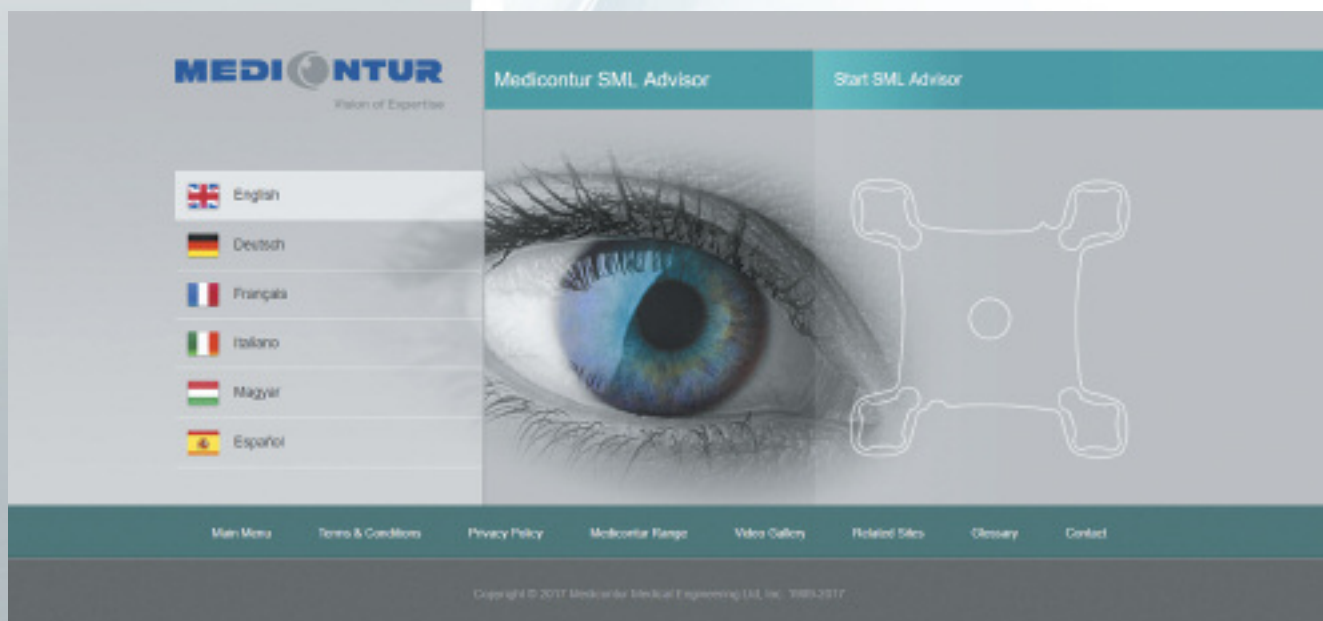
MEDICONTUR
Vision of Expertise

Medicontur SML Advisor

Start SML Advisor

English
Deutsch
Français
Italiano
Magyar
Español

Main Menu Terms & Conditions Privacy Policy Medicontur Range Video Gallery Related Sites Glossary Contact

Copyright © 2017 Medicontur Medical Engineering Ltd, Inc. 1989-2017